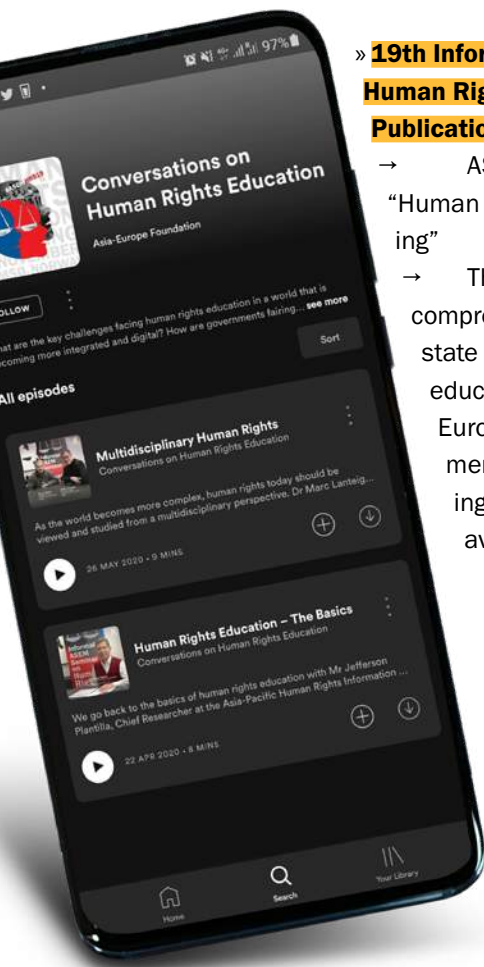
97%

Conversations on Human Rights Education

Asia-Europe Foundation

FOLLOW

...hat are the key challenges facing human rights education in a world that is ...coming more integrated and digital? How are governments fairing... see more

Sort

All episodes

Multidisciplinary Human Rights

Conversations on Human Rights Education

As the world becomes more complex, human rights today should be viewed and studied from a multidisciplinary perspective. Dr Marc Lanteig...

26 MAY 2020 • 9 MINS

Human Rights Education – The Basics

Conversations on Human Rights Education

We go back to the basics of human rights education with Mr Jefferson Plantilla, Chief Researcher at the Asia-Pacific Human Rights Information ...

22 APR 2020 • 8 MINS

Home

Search

Your Library

» 19th Infor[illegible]
Human Rig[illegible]
Publicatio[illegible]

→ AS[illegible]
"Human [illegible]
ing"

→ Th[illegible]
compre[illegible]
state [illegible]
educ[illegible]
Euro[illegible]
mer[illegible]
ing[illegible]
av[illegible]